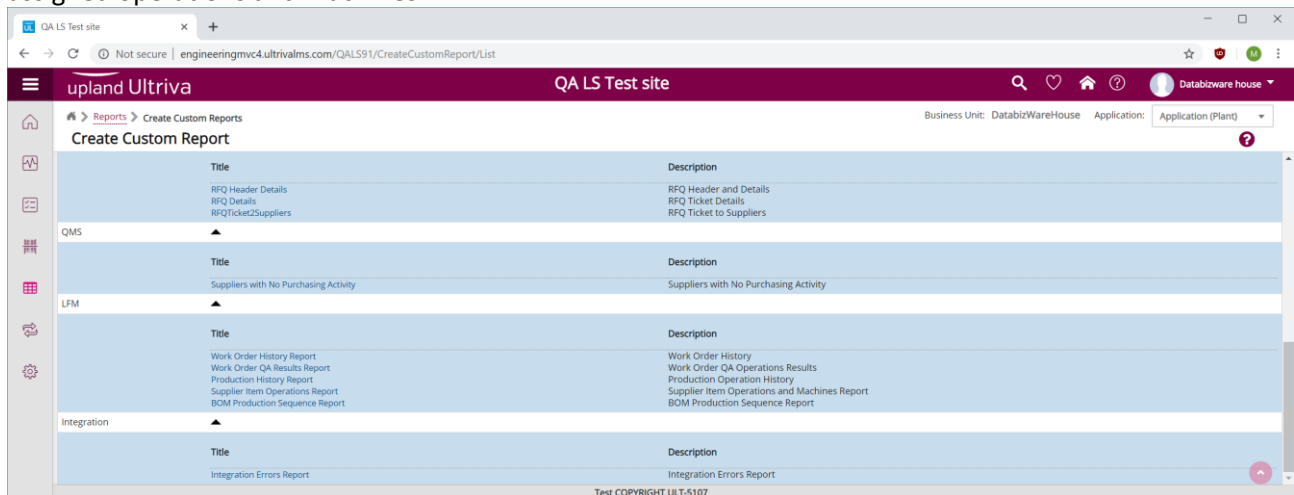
QA LS Test site
Not secure | engineeringmvc4.ultrivalms.com/QALS91/CreateCustomReport/List

upland Ultriva
QA LS Test site
Databizware house

Reports > Create Custom Reports
Create Custom Report
Business Unit: DatabizWareHouse Application: Application (Plant)

| Title | Description |
|---|---|
| RFQ Header Details | RFQ Header and Details |
| RFQ Details | RFQ Ticket Details |
| RFQTicket2Suppliers | RFQ Ticket to Suppliers |

QMS

| Title | Description |
|---|---|
| Suppliers with No Purchasing Activity | Suppliers with No Purchasing Activity |

LFM

| Title | Description |
|---|---|
| Work Order History Report | Work Order History |
| Work Order QA Results Report | Work Order QA Operations Results |
| Production History Report | Production Operation History |
| Supplier Item Operations Report | Supplier Item Operations and Machines Report |
| BOM Production Sequence Report | BOM Production Sequence Report |

Integration

| Title | Description |
|---|---|
| Integration Errors Report | Integration Errors Report |

Test COPYRIGHT ULT-5107